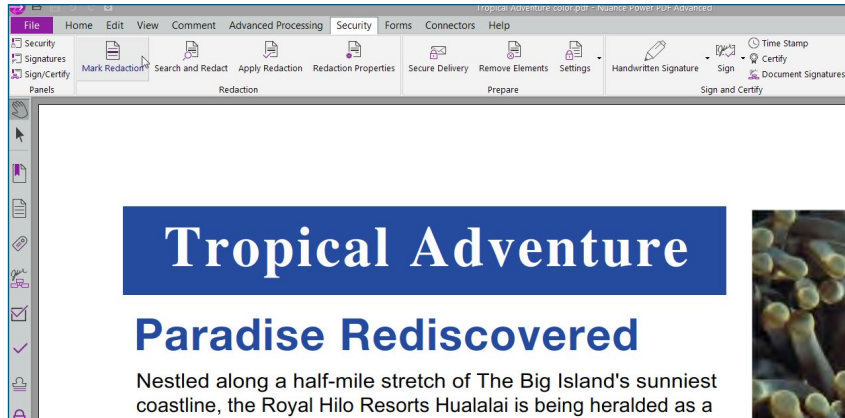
Tropical Adventure color.pdf - Nuance Power PDF Advanced

File Home Edit View Comment Advanced Processing Security Forms Connectors Help

Security
Signatures
Sign/Certify
Panels

Mark Redaction Search and Redact Apply Redaction Redaction Properties
Redaction

Secure Delivery Remove Elements Settings
Prepare

Handwritten Signature Sign
Time Stamp
Certify
Document Signatures
Sign and Certify

Tropical Adventure

Paradise Rediscovered

Nestled along a half-mile stretch of The Big Island's sunniest coastline, the Royal Hilo Resorts Hualalai is being heralded as a